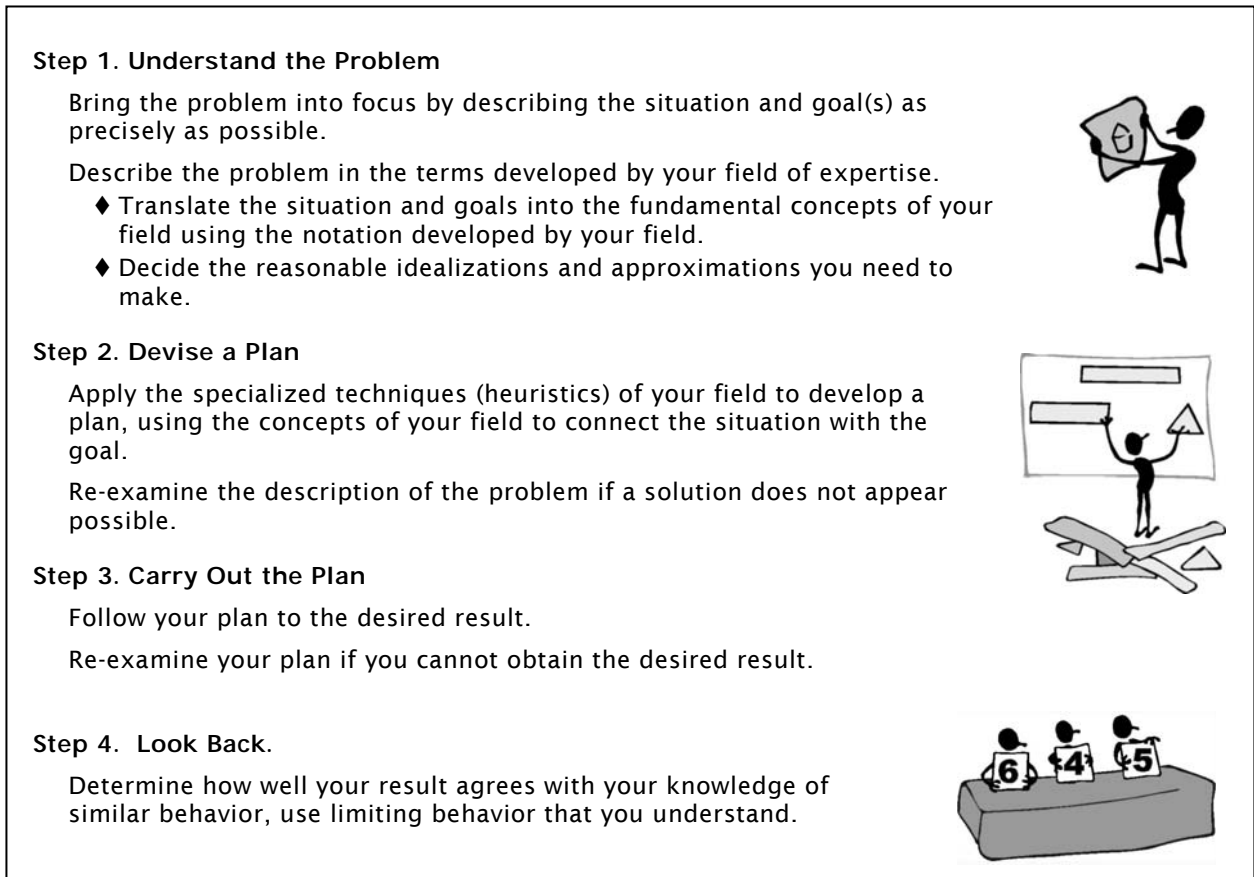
Step 1. Understand the Problem

Bring the problem into focus by describing the situation and goal(s) as precisely as possible.

Describe the problem in the terms developed by your field of expertise.

♦ Translate the situation and goals into the fundamental concepts of your field using the notation developed by your field.

♦ Decide the reasonable idealizations and approximations you need to make.

Step 2. Devise a Plan

Apply the specialized techniques (heuristics) of your field to develop a plan, using the concepts of your field to connect the situation with the goal.

Re-examine the description of the problem if a solution does not appear possible.

Step 3. Carry Out the Plan

Follow your plan to the desired result.

Re-examine your plan if you cannot obtain the desired result.

Step 4. Look Back.

Determine how well your result agrees with your knowledge of similar behavior, use limiting behavior that you understand.

6 4 5